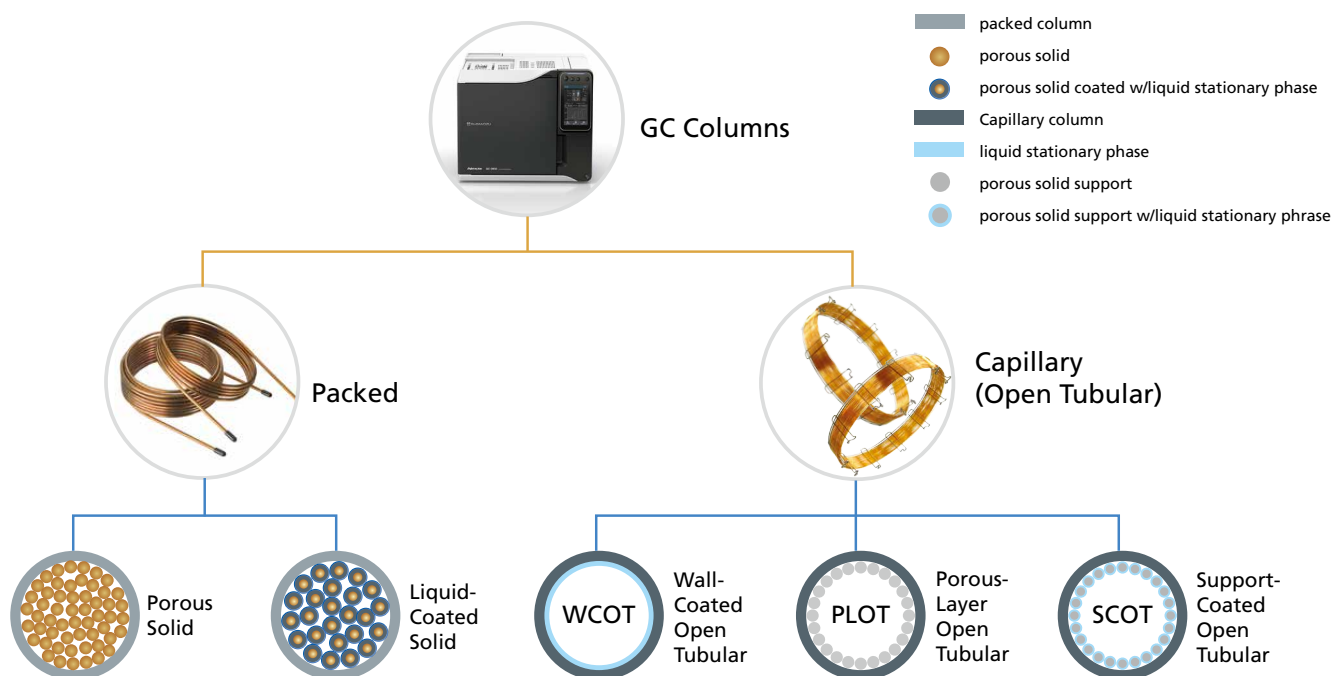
packed column
porous solid
porous solid coated w/liquid stationary phase
Capillary column
liquid stationary phase
porous solid support
porous solid support w/liquid stationary phrase

GC Columns

Packed

Capillary (Open Tubular)

Porous Solid

Liquid-Coated Solid

WCOT

Wall-Coated Open Tubular

PLOT

Porous-Layer Open Tubular

SCOT

Support-Coated Open Tubular